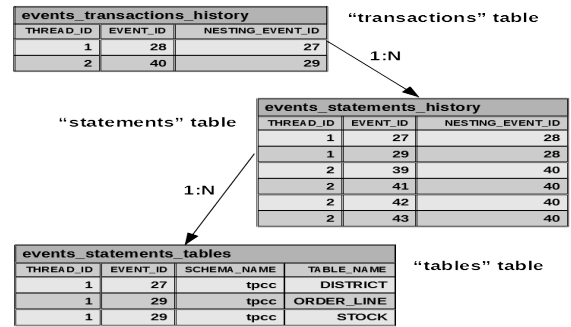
events_transactions_history

| THREAD_ID | EVENT_ID | NESTING_EVENT_ID |
|---|---|---|
| 1 | 28 | 27 |
| 2 | 40 | 29 |

“transactions” table

1:N

“statements” table

events_statements_history

| THREAD_ID | EVENT_ID | NESTING_EVENT_ID |
|---|---|---|
| 1 | 27 | 28 |
| 1 | 29 | 28 |
| 2 | 39 | 40 |
| 2 | 41 | 40 |
| 2 | 42 | 40 |
| 2 | 43 | 40 |

1:N

events_statements_tables

| THREAD_ID | EVENT_ID | SCHEMA_NAME | TABLE_NAME |
|---|---|---|---|
| 1 | 27 | tpcc | DISTRICT |
| 1 | 29 | tpcc | ORDER_LINE |
| 1 | 29 | tpcc | STOCK |

“tables” table